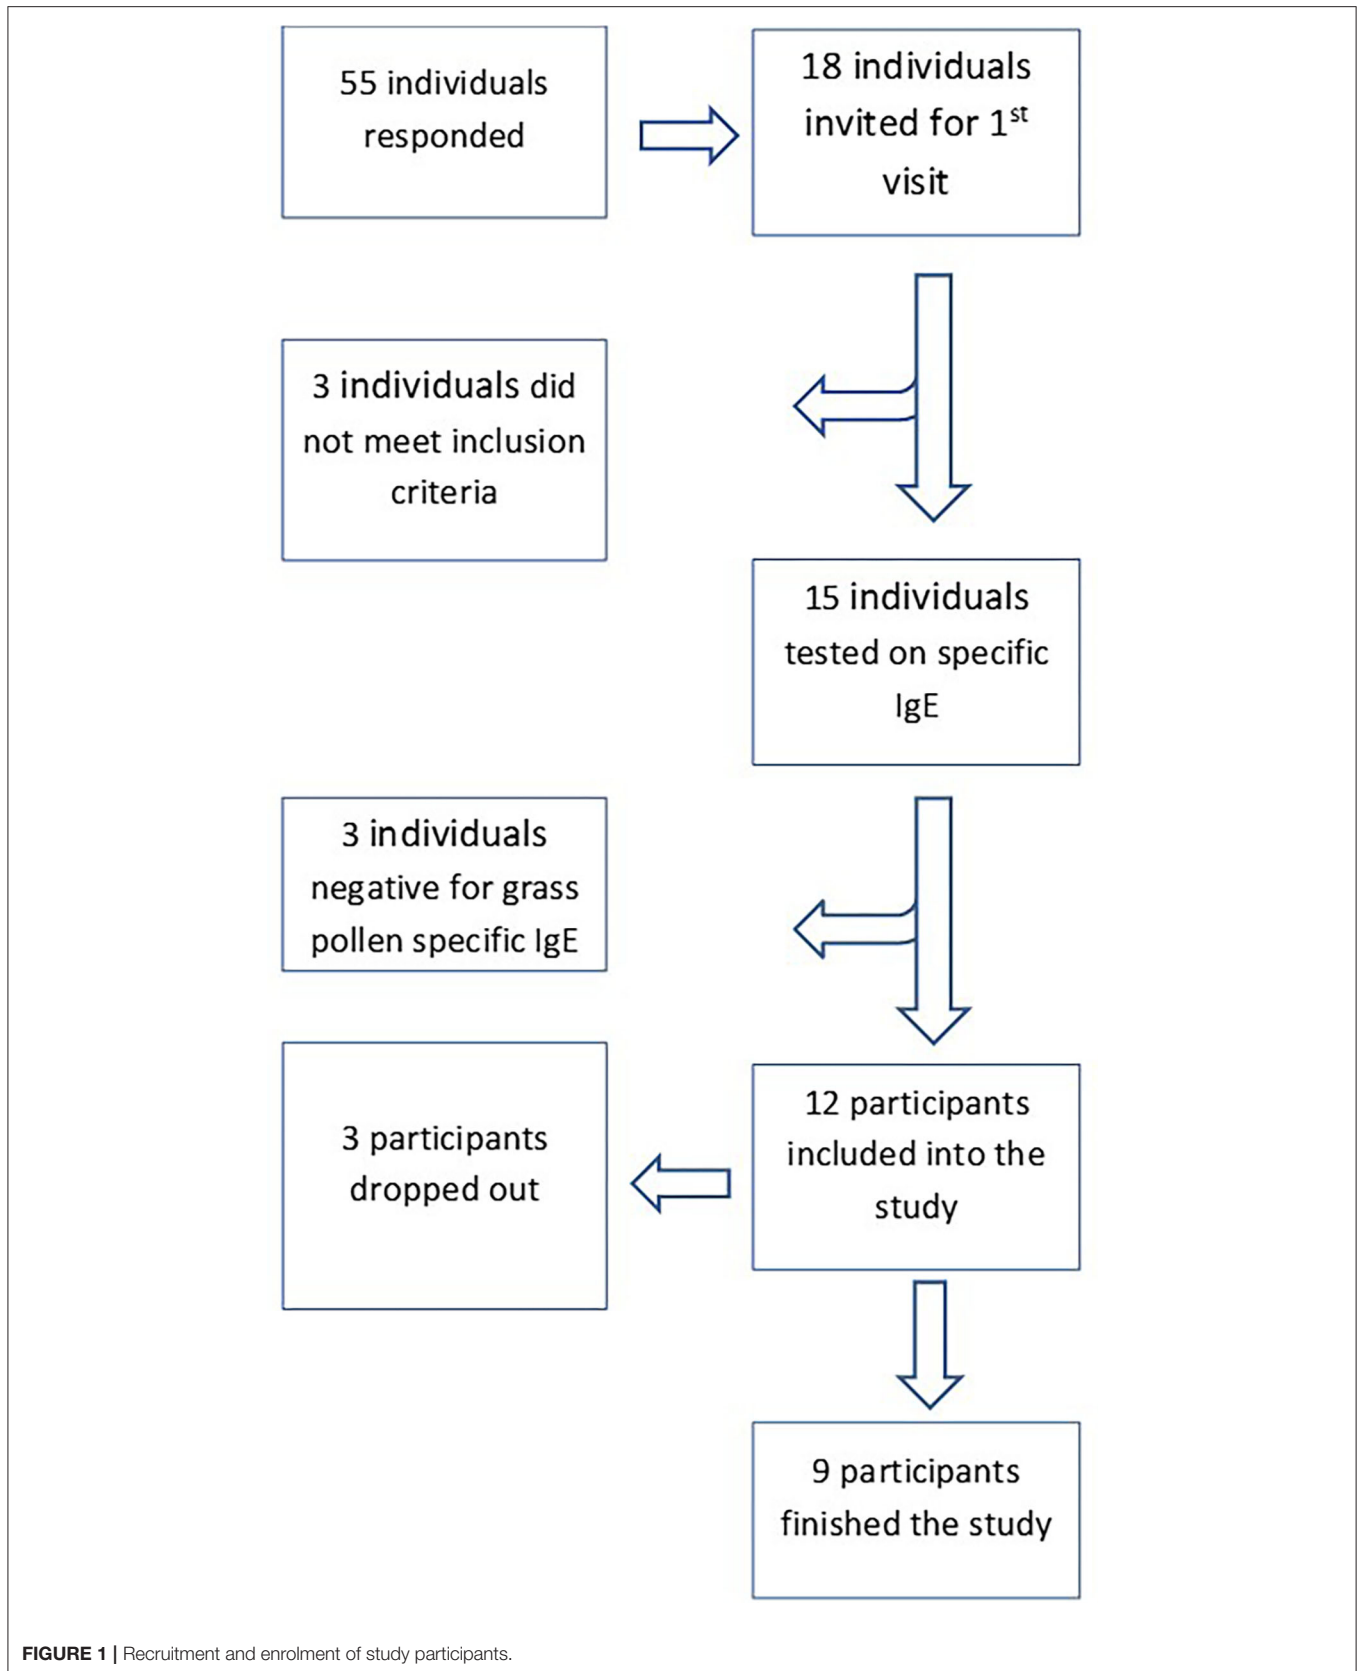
55 individuals responded

18 individuals invited for 1$^{st}$ visit

3 individuals did not meet inclusion criteria

15 individuals tested on specific IgE

3 individuals negative for grass pollen specific IgE

3 participants dropped out

12 participants included into the study

9 participants finished the study

**FIGURE 1 |** Recruitment and enrolment of study participants.